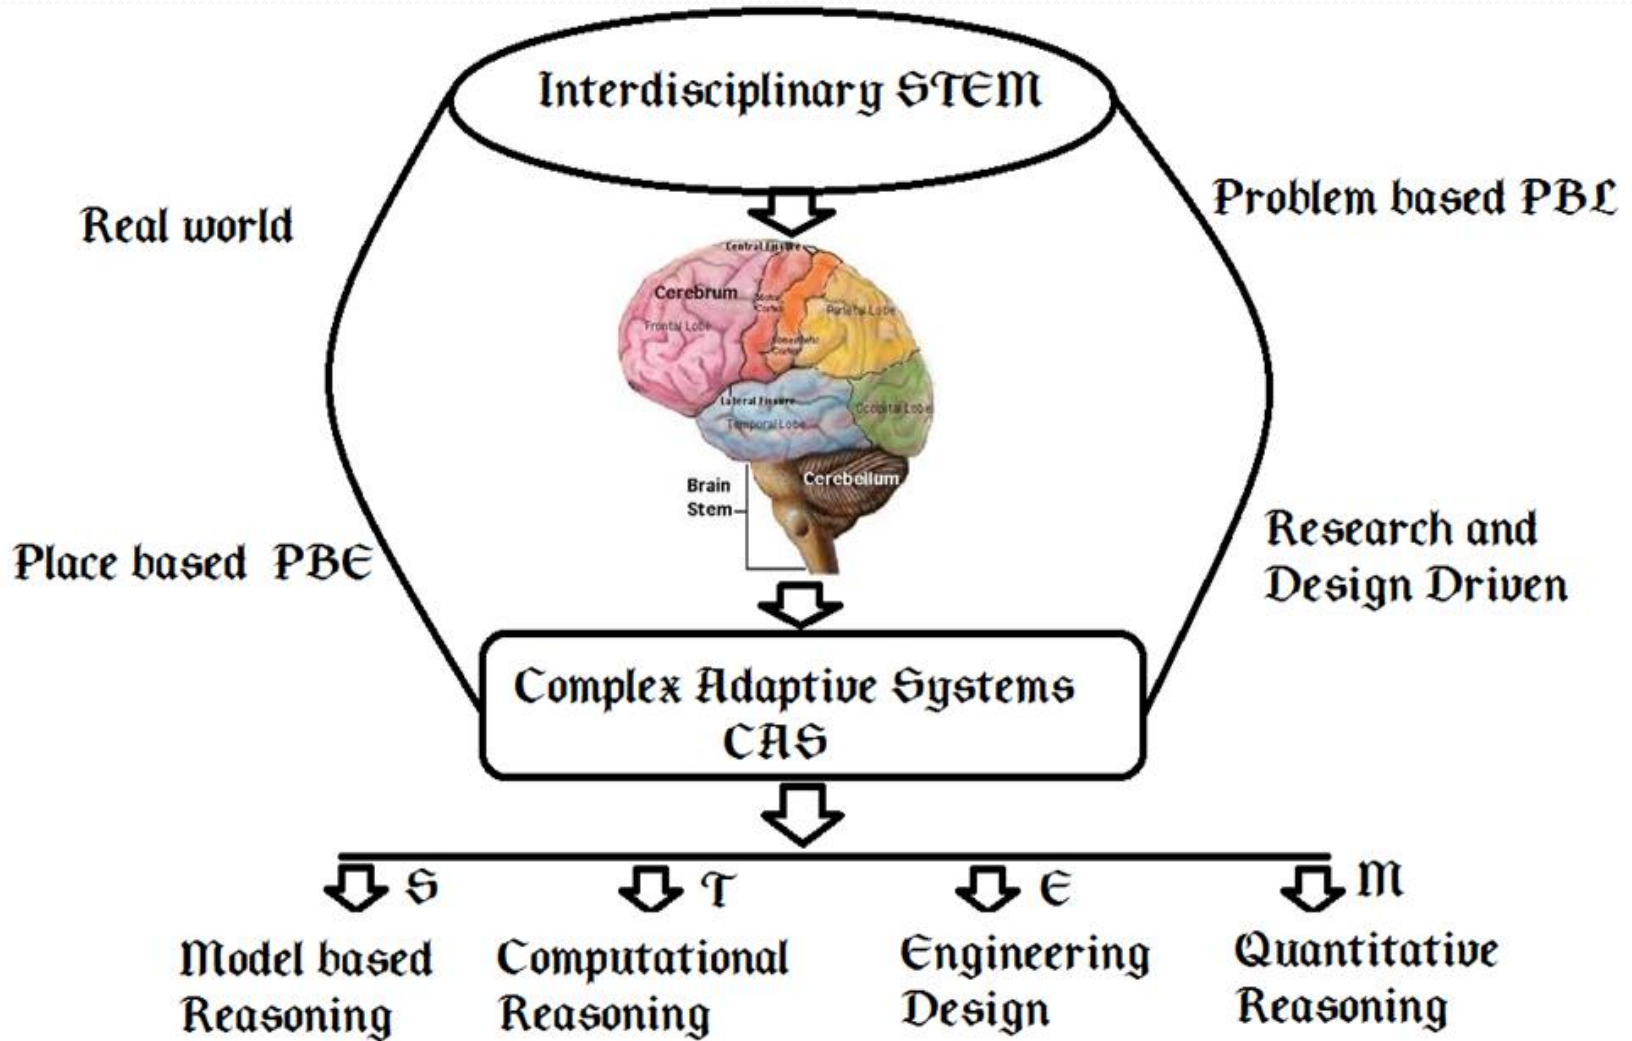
Interdisciplinary STEM

Real world

Problem based PBL

Central Fissure

Cerebrum

Motor Cortex

Parietal Lobe

Frontal Lobe

Somesthetic Cortex

Lateral Fissure

Occipital Lobe

Temporal Lobe

Brain Stem

Cerebellum

Place based PBE

Research and Design Driven

Complex Adaptive Systems CAS

S

T

E

M

Model based Reasoning

Computational Reasoning

Engineering Design

Quantitative Reasoning